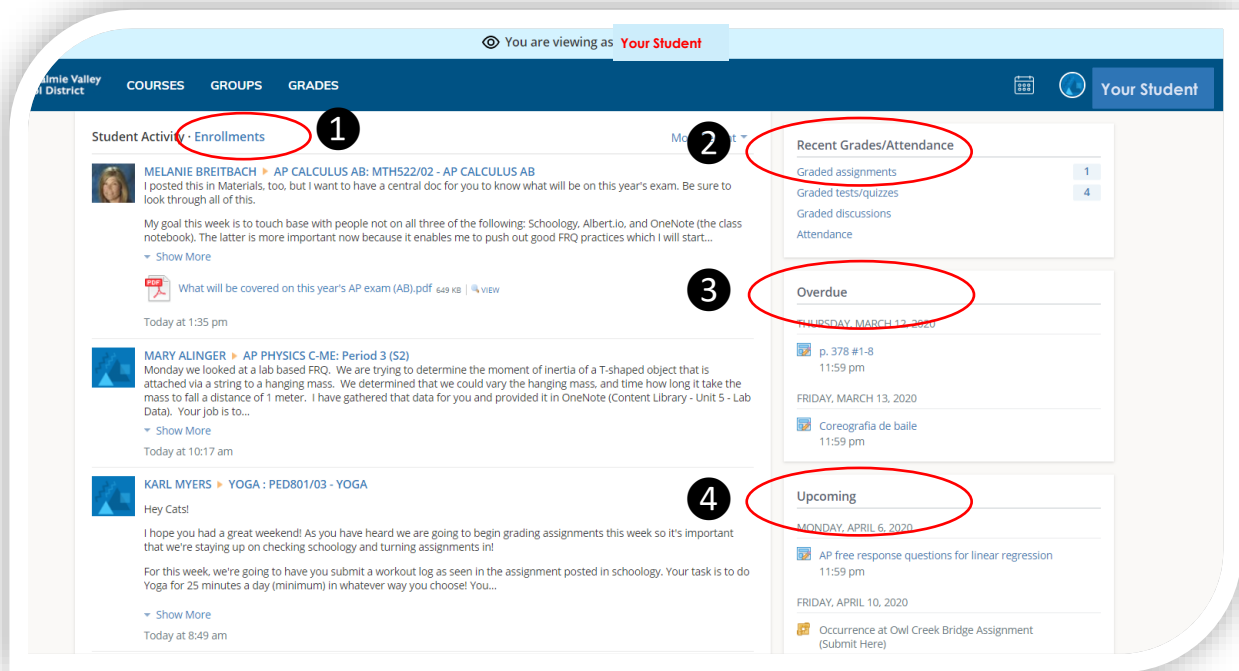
You are viewing as Your Student

almie Valley
ol District

COURSES GROUPS GRADES

Your Student

Student Activity · Enrollments 1

Mo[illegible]t 2

MELANIE BREITBACH ▸ AP CALCULUS AB: MTH522/02 - AP CALCULUS AB
I posted this in Materials, too, but I want to have a central doc for you to know what will be on this year's exam. Be sure to look through all of this.

My goal this week is to touch base with people not on all three of the following: Schoology, Albert.io, and OneNote (the class notebook). The latter is more important now because it enables me to push out good FRQ practices which I will start...

Show More

What will be covered on this year's AP exam (AB).pdf 649 KB | VIEW

Today at 1:35 pm

MARY ALINGER ▸ AP PHYSICS C-ME: Period 3 (S2)
Monday we looked at a lab based FRQ. We are trying to determine the moment of inertia of a T-shaped object that is attached via a string to a hanging mass. We determined that we could vary the hanging mass, and time how long it take the mass to fall a distance of 1 meter. I have gathered that data for you and provided it in OneNote (Content Library - Unit 5 - Lab Data). Your job is to...

Show More

Today at 10:17 am

KARL MYERS ▸ YOGA : PED801/03 - YOGA
Hey Cats!

I hope you had a great weekend! As you have heard we are going to begin grading assignments this week so it's important that we're staying up on checking schoology and turning assignments in!

For this week, we're going to have you submit a workout log as seen in the assignment posted in schoology. Your task is to do Yoga for 25 minutes a day (minimum) in whatever way you choose! You...

Show More

Today at 8:49 am

Recent Grades/Attendance
Graded assignments 1
Graded tests/quizzes 4
Graded discussions
Attendance

3
Overdue
THURSDAY, MARCH 12, 2020
p. 378 #1-8
11:59 pm
FRIDAY, MARCH 13, 2020
Coreografia de baile
11:59 pm

4
Upcoming
MONDAY, APRIL 6, 2020
AP free response questions for linear regression
11:59 pm
FRIDAY, APRIL 10, 2020
Occurrence at Owl Creek Bridge Assignment (Submit Here)